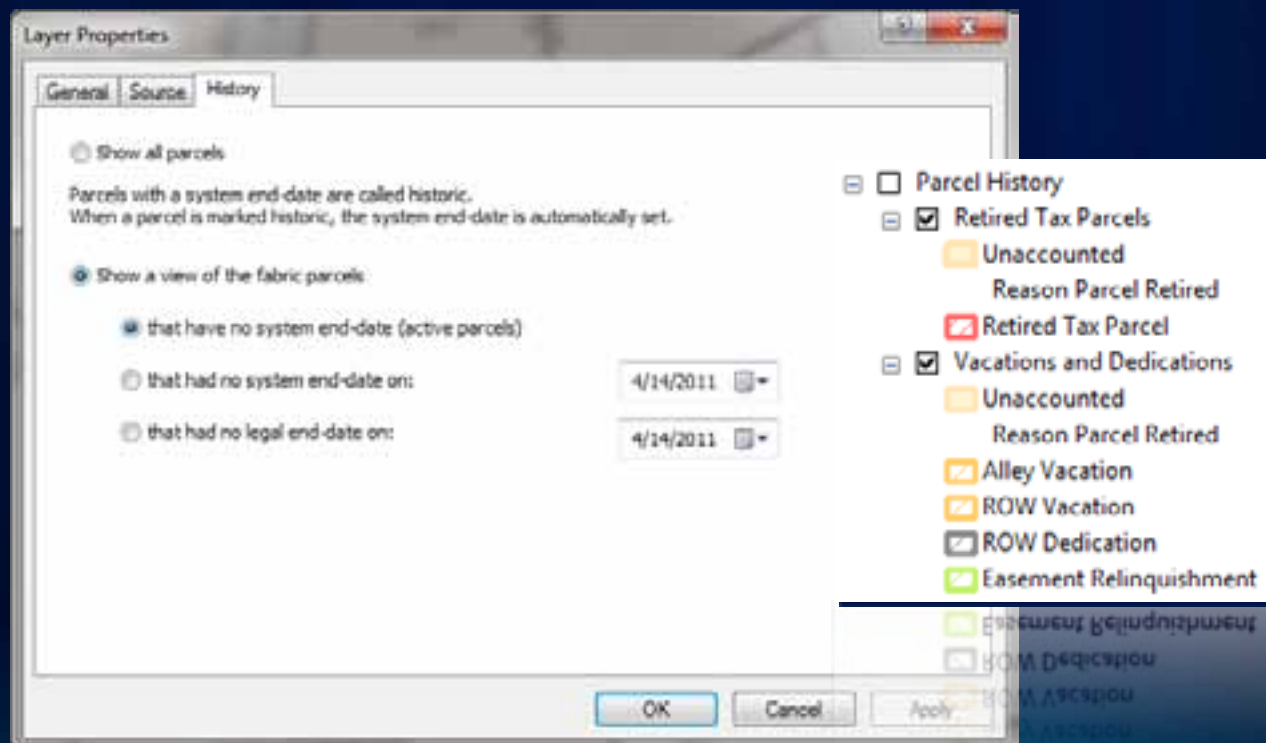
Layer Properties

General | Source | History

Show all parcels

Parcels with a system end-date are called historic.
When a parcel is marked historic, the system end-date is automatically set.

Show a view of the fabric parcels

that have no system end-date (active parcels)

that had no system end-date on: 4/14/2011

that had no legal end-date on: 4/14/2011

OK | Cancel | Apply

Parcel History
Retired Tax Parcels
Unaccounted
Reason Parcel Retired
Retired Tax Parcel
Vacations and Dedications
Unaccounted
Reason Parcel Retired
Alley Vacation
ROW Vacation
ROW Dedication
Easement Relinquishment